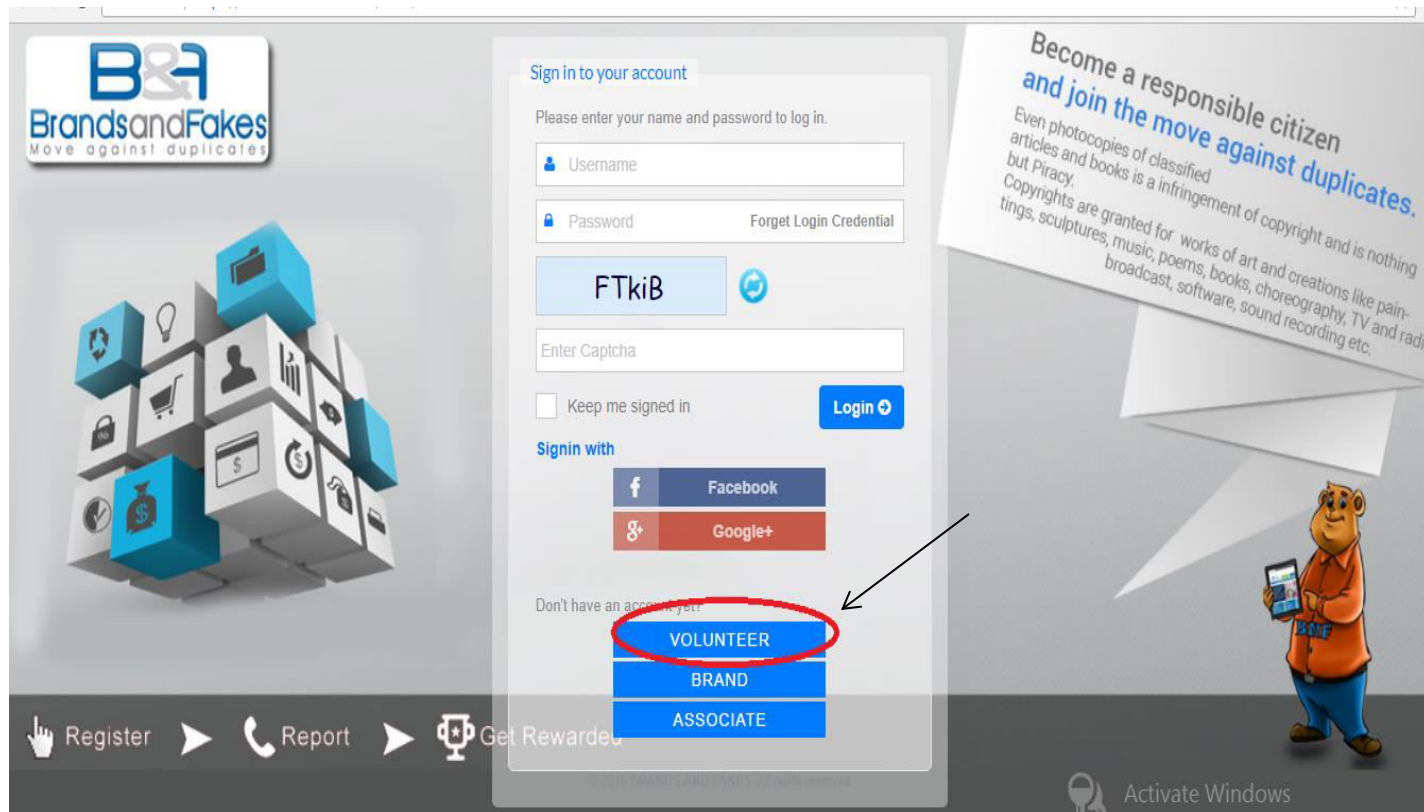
B&F
BrandsandFakes
Move against duplicates

Sign in to your account

Please enter your name and password to log in.

Username

Password Forget Login Credential

FTkiB

Enter Captcha

Keep me signed in

Login

Signin with

Facebook

Google+

Don't have an account yet?

VOLUNTEER

BRAND

ASSOCIATE

Become a responsible citizen and join the move against duplicates.

Even photocopies of classified articles and books is a infringement of copyright and is nothing but Piracy.

Copyrights are granted for works of art and creations like paintings, sculptures, music, poems, books, choreography, TV and radi broadcast, software, sound recording etc.

B&F

Register Report Get Rewarded

© 2016 BRANDS AND FAKES. All rights reserved

Activate Windows